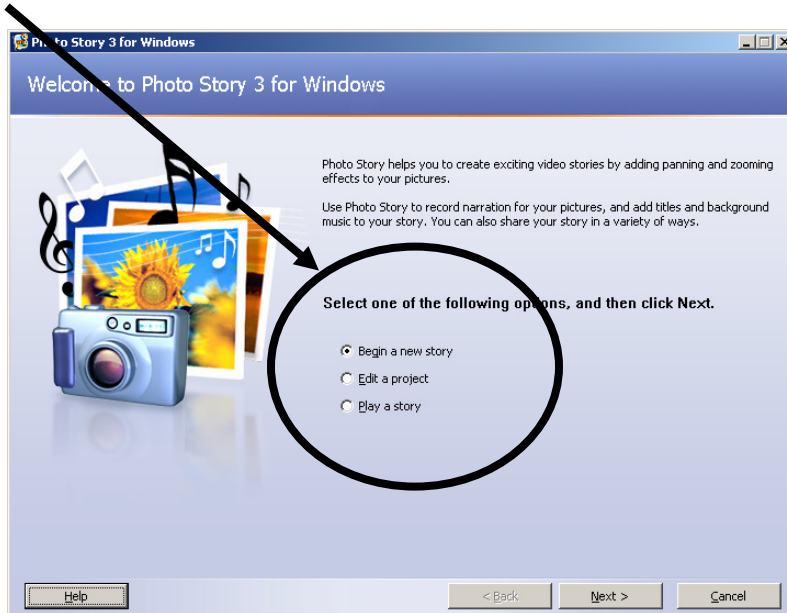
Ph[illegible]to Story 3 for Windows

Welco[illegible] to Photo Story 3 for Windows

Photo Story helps you to create exciting video stories by adding panning and zooming effects to your pictures.

Use Photo Story to record narration for your pictures, and add titles and background music to your story. You can also share your story in a variety of ways.

Select one of the following op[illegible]ns, and then click Next.

Begin a new story

Edit a project

Play a story

Help

< Back

Next >

Cancel